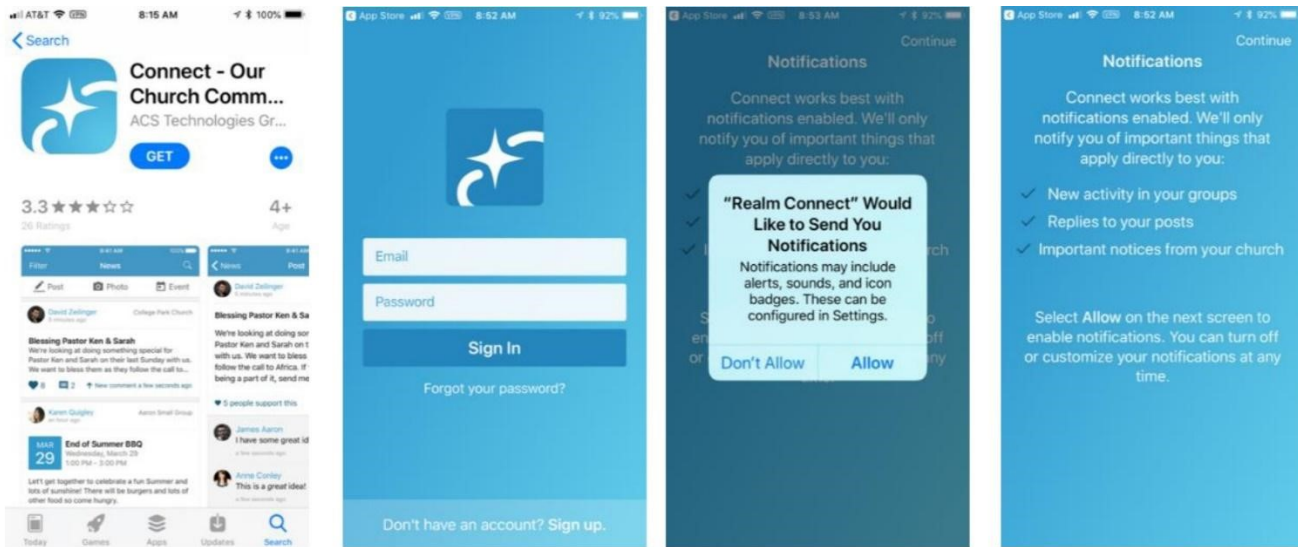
AT&T 8:15 AM 100%

Search

Connect - Our Church Comm...

ACS Technologies Gr...

GET

3.3 ★★★☆☆

26 Ratings

4+

Age

Filter News

Post Photo Event

David Zellinger College Park Church

Blessing Pastor Ken & Sarah

We're looking at doing something special for Pastor Ken and Sarah on their last Sunday with us. We want to bless them as they follow the call to...

8 2 New comment a few seconds ago

Karen Quigley Aaron Small Group

MAR 29 End of Summer BBQ

Wednesday, March 29

1:00 PM - 3:00 PM

Let's get together to celebrate a fun Summer and lots of sunshine! There will be burgers and lots of other food so come hungry.

News Post

David Zellinger

Blessing Pastor Ken & Sa

We're looking at doing sor Pastor Ken and Sarah on t with us. We want to bless follow the call to Africa. If being a part of it, send me

5 people support this

James Aaron

I have some great id

Anne Conley

This is a great idea!

Today Games Apps Updates Search

App Store 8:52 AM 92%

Email

Password

Sign In

Forgot your password?

Don't have an account? Sign up.

App Store 8:53 AM 92%

Continue

Notifications

Connect works best with notifications enabled. We'll only notify you of important things that apply directly to you:

"Realm Connect" Would Like to Send You Notifications

Notifications may include alerts, sounds, and icon badges. These can be configured in Settings.

Don't Allow Allow

App Store 8:52 AM 92%

Continue

Notifications

Connect works best with notifications enabled. We'll only notify you of important things that apply directly to you:

✓ New activity in your groups

✓ Replies to your posts

✓ Important notices from your church

Select Allow on the next screen to enable notifications. You can turn off or customize your notifications at any time.